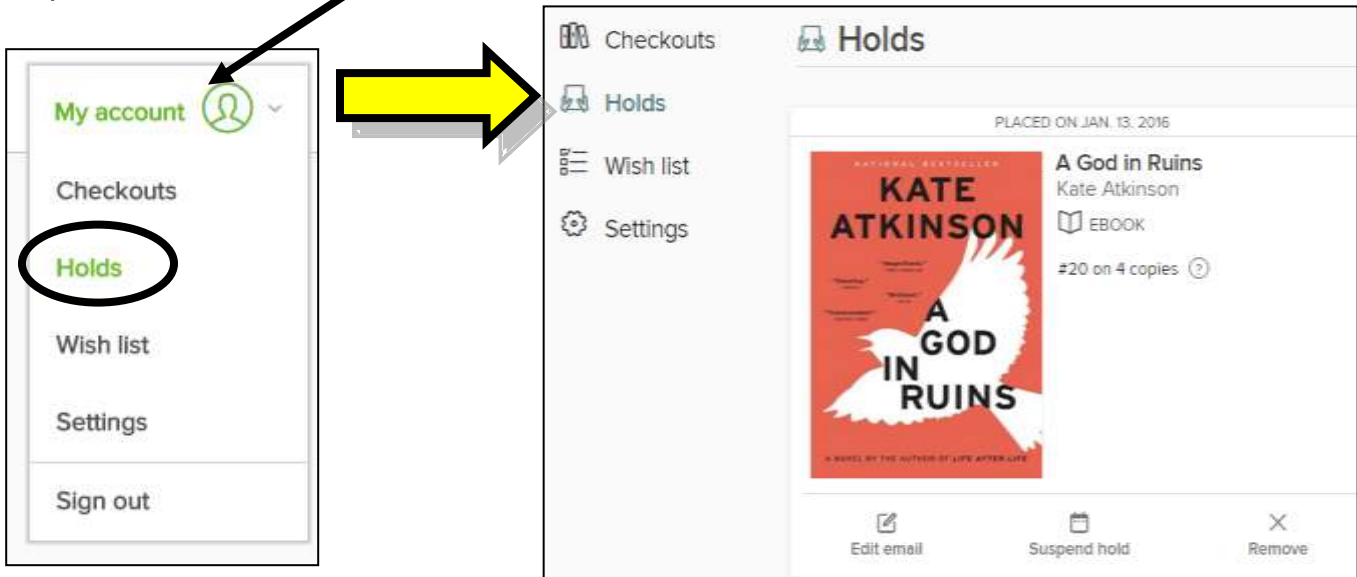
My account

Checkouts

Holds

Wish list

Settings

Sign out

Checkouts

Holds

Wish list

Settings

Holds

PLACED ON JAN. 13, 2016

NATIONAL BESTSELLER

KATE ATKINSON

A GOD IN RUINS

A NOVEL BY THE AUTHOR OF LIFE AFTER LIFE

A God in Ruins

Kate Atkinson

EBOOK

#20 on 4 copies

Edit email

Suspend hold

Remove